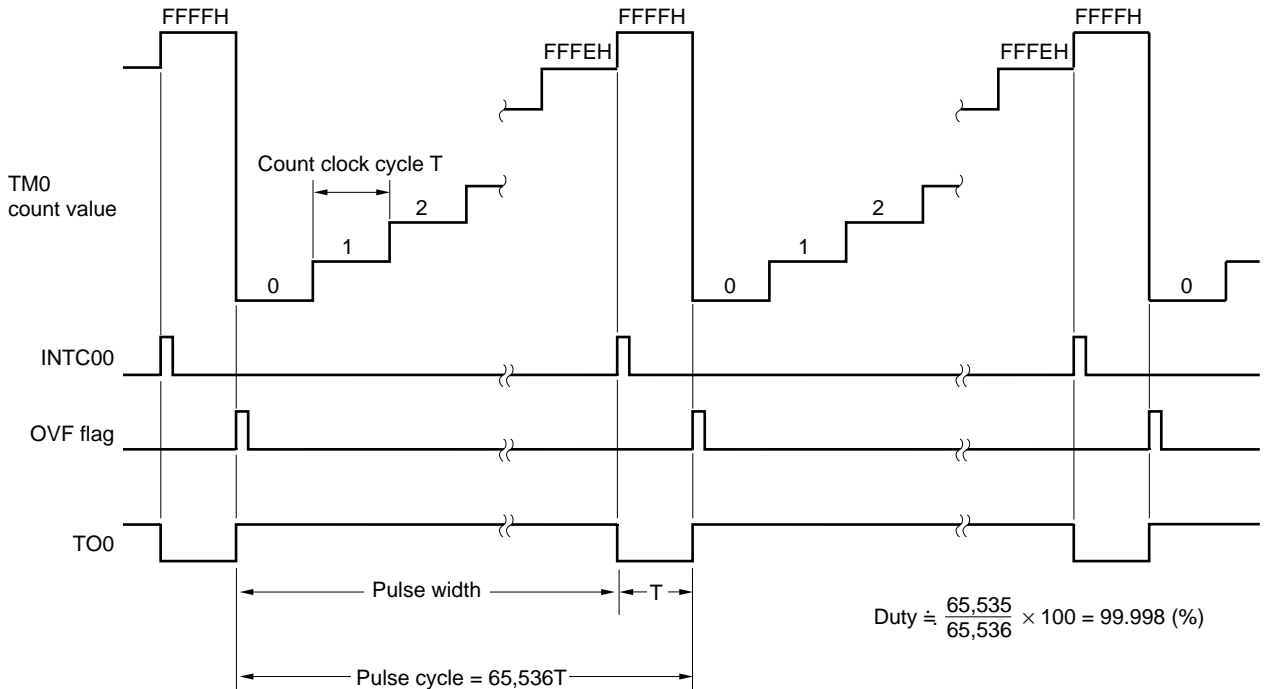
FFFFH
FFFEH
FFFFH
FFFEH
FFFFH

TM0 count value

Count clock cycle T

0
1
2
0
1
2
0

INTC00

OVF flag

TO0

Pulse width
T

Duty $\fallingdotseq \frac{65,535}{65,536} \times 100 = 99.998$ (%)

Pulse cycle = 65,536T